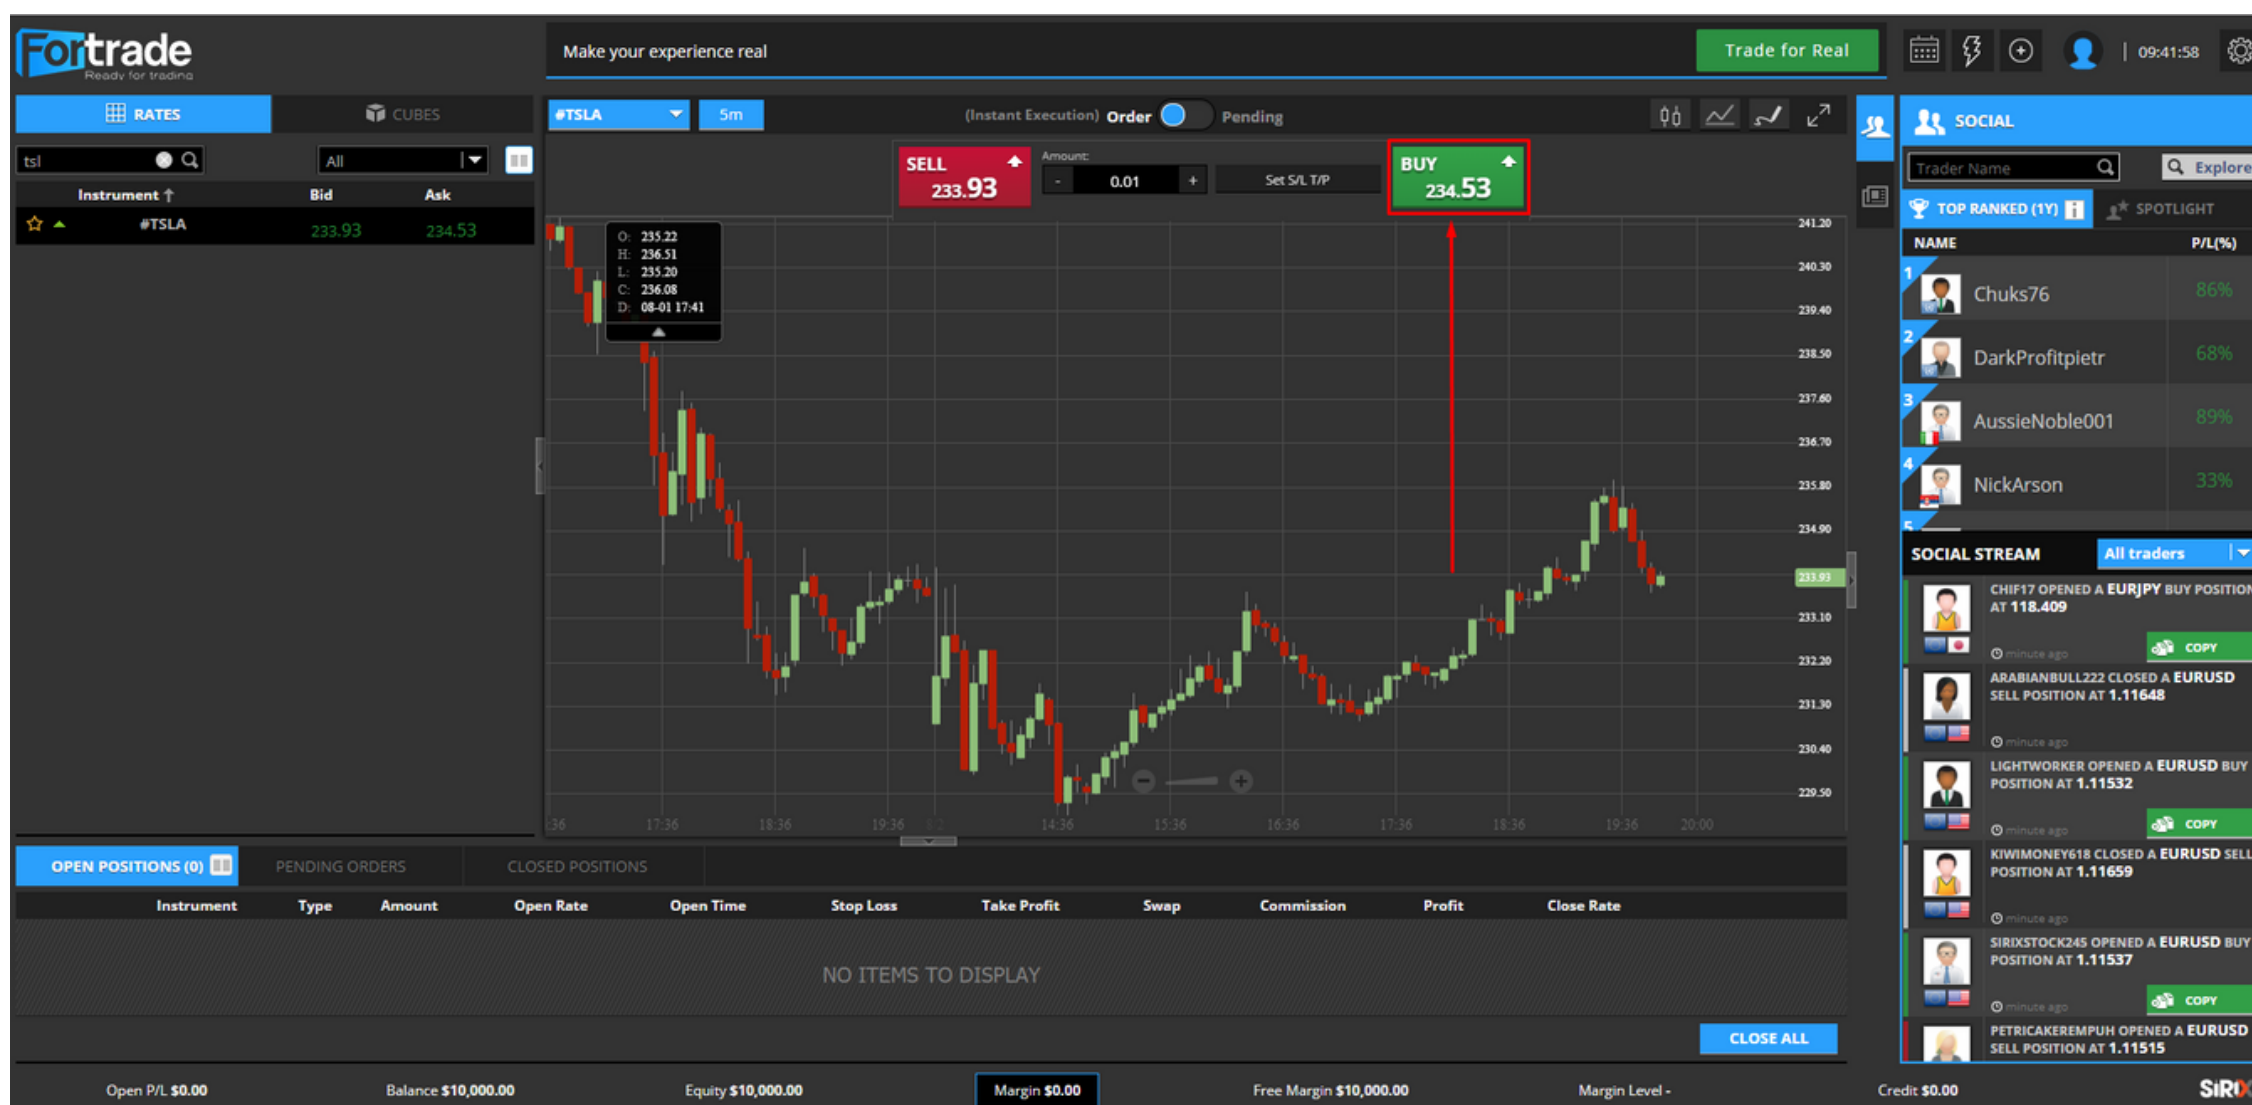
Fortrade
Ready for trading

Make your experience real

Trade for Real

09:41:58

RATES CUBES

tsl

All

| Instrument | Bid | Ask |
|---|---|---|
| #TSLA | 233.93 | 234.53 |

#TSLA 5m

(Instant Execution) Order Pending

SELL 233.93

Amount:
- 0.01 +

Set S/L T/P

BUY 234.53

O: 235.22
H: 236.51
L: 235.20
C: 236.08
D: 08-01 17:41

241.20
240.30
239.40
238.50
237.60
236.70
235.80
234.90
233.93
233.10
232.20
231.30
230.40
229.50

:36 17:36 18:36 19:36 14:36 15:36 16:36 17:36 18:36 19:36 20:00

SOCIAL

Trader Name

Explore

TOP RANKED (1Y) SPOTLIGHT

| NAME | P/L(%) |
|---|---|
| 1 Chuks76 | 86% |
| 2 DarkProfitpietr | 68% |
| 3 AussieNoble001 | 89% |
| 4 NickArson | 33% |
| 5 | |

SOCIAL STREAM All traders

CHIF17 OPENED A EURJPY BUY POSITION AT 118.409
minute ago
COPY

ARABIANBULL222 CLOSED A EURUSD SELL POSITION AT 1.11648
minute ago

LIGHTWORKER OPENED A EURUSD BUY POSITION AT 1.11532
minute ago
COPY

KIWIMONEY618 CLOSED A EURUSD SELL POSITION AT 1.11659
minute ago

SIRIXSTOCK245 OPENED A EURUSD BUY POSITION AT 1.11537
minute ago
COPY

PETRICAKEREMPUH OPENED A EURUSD SELL POSITION AT 1.11515

OPEN POSITIONS (0) PENDING ORDERS CLOSED POSITIONS

| Instrument | Type | Amount | Open Rate | Open Time | Stop Loss | Take Profit | Swap | Commission | Profit | Close Rate |
|---|---|---|---|---|---|---|---|---|---|---|

NO ITEMS TO DISPLAY

CLOSE ALL

Open P/L $0.00 Balance $10,000.00 Equity $10,000.00 Margin $0.00 Free Margin $10,000.00 Margin Level - Credit $0.00 SiRi